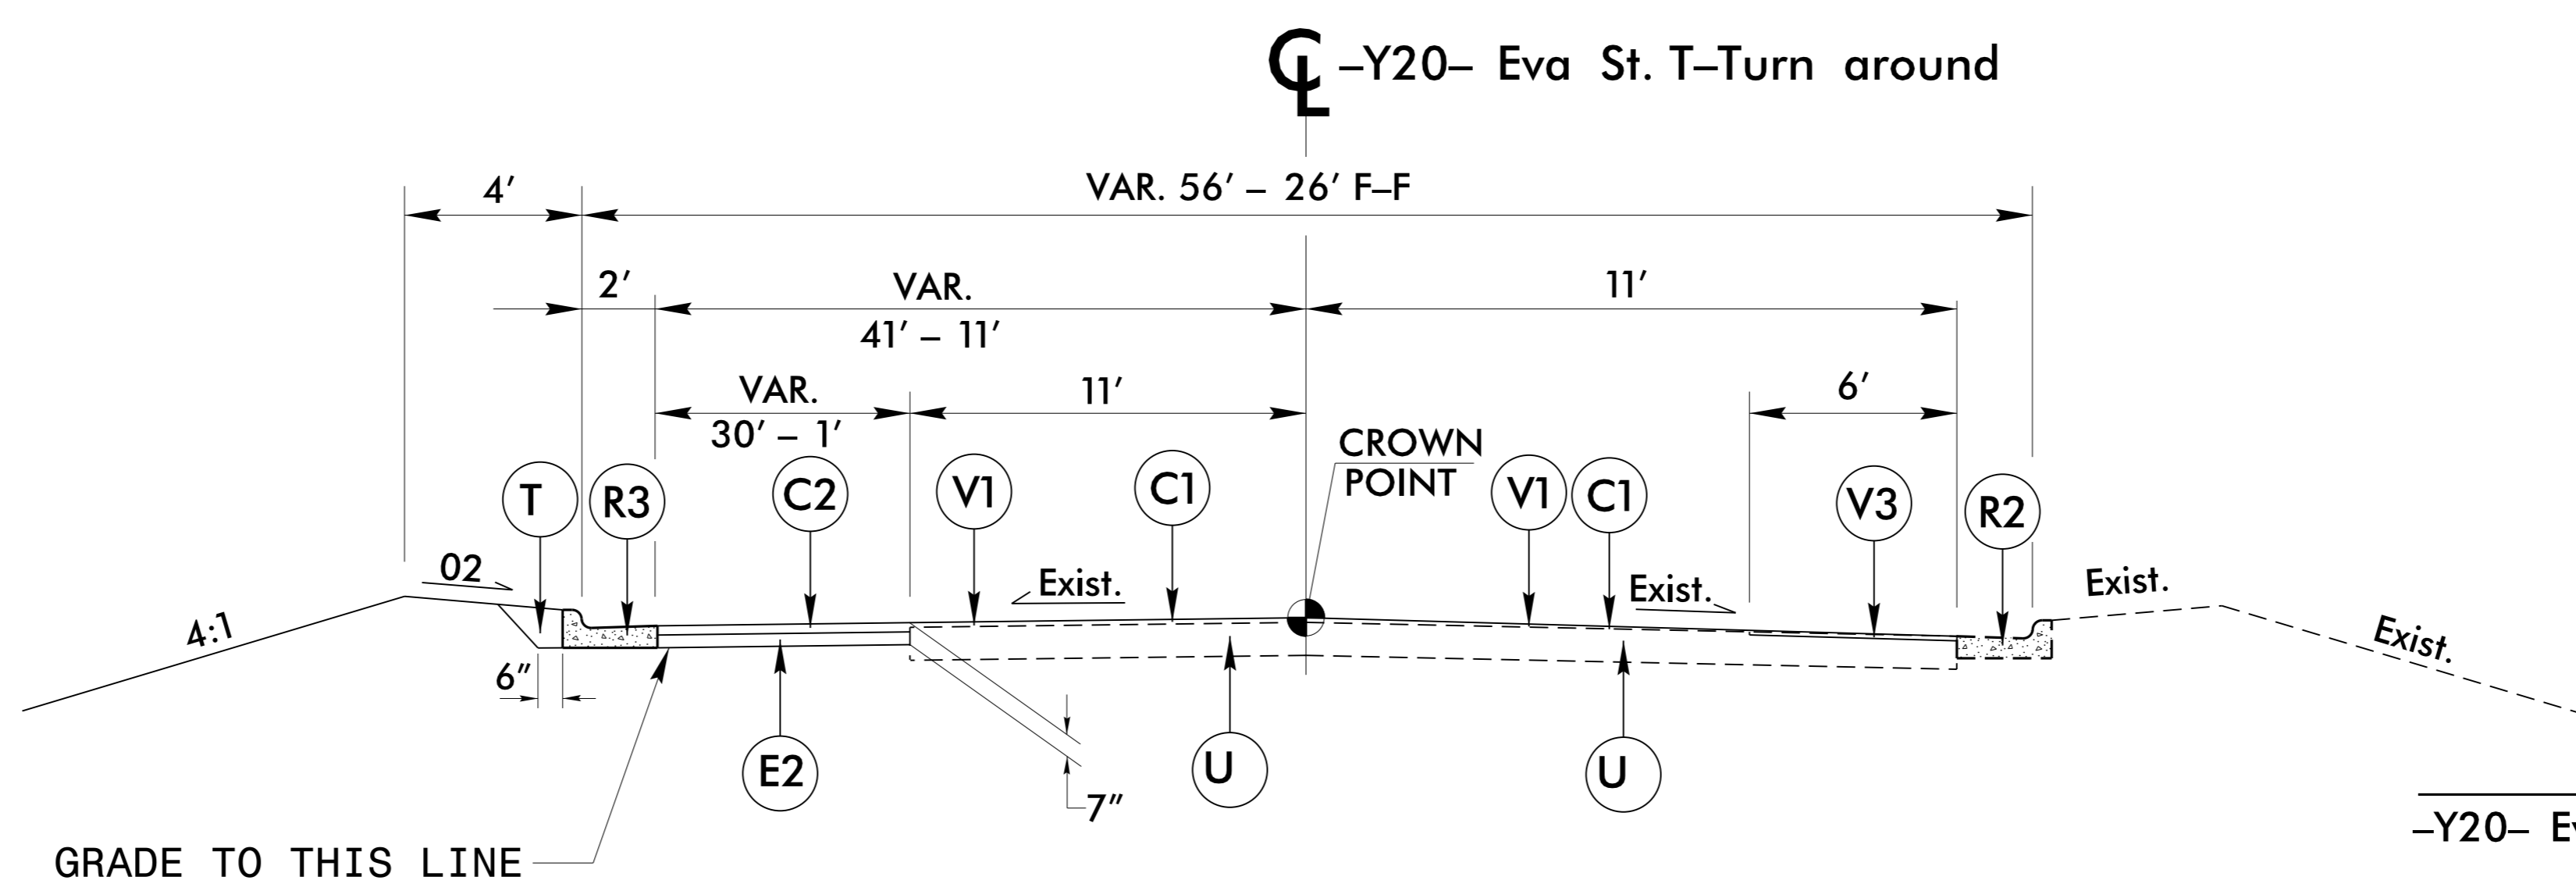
CL –Y20– Eva St. T–Turn around

4′

VAR. 56′ – 26′ F–F

2′

VAR.
41′ – 11′

11′

VAR.
30′ – 1′

11′

6′

CROWN POINT

T R3 C2 V1 C1 V1 C1 V3 R2

02

Exist.

Exist.

Exist.

Exist.

4:1

6″

E2

U

U

7″

GRADE TO THIS LINE

–Y20– E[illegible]